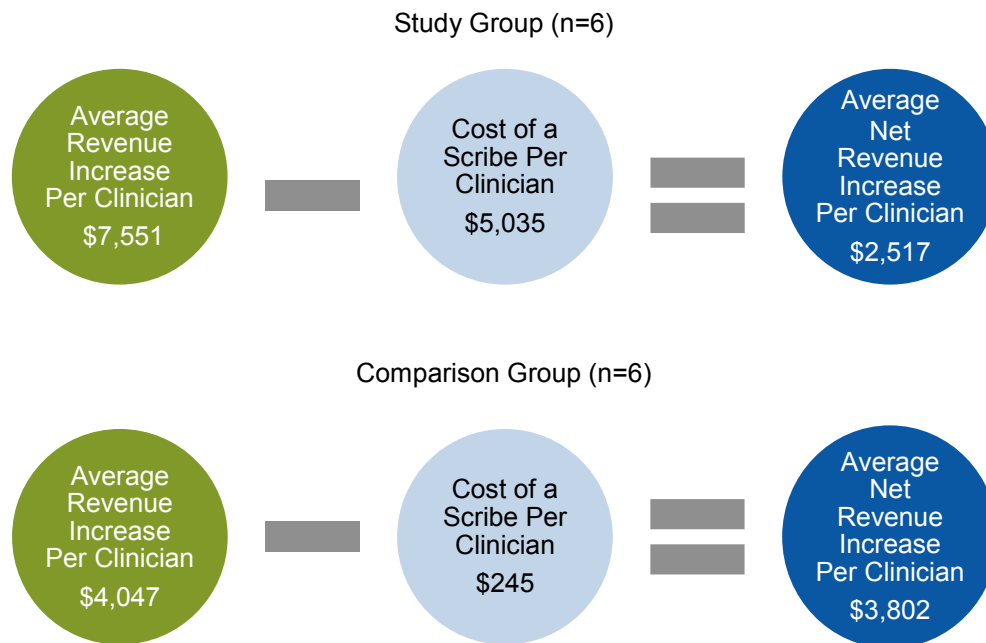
Study Group (n=6)

Average Revenue Increase Per Clinician
$7,551

Cost of a Scribe Per Clinician
$5,035

Average Net Revenue Increase Per Clinician
$2,517

Comparison Group (n=6)

Average Revenue Increase Per Clinician
$4,047

Cost of a Scribe Per Clinician
$245

Average Net Revenue Increase Per Clinician
$3,802